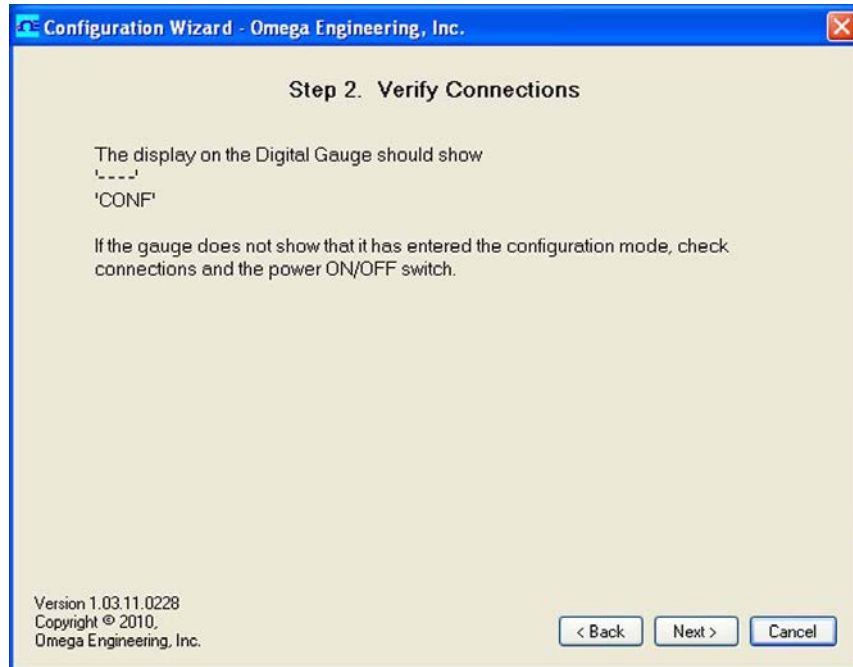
Configuration Wizard - Omega Engineering, Inc.

Step 2. Verify Connections

The display on the Digital Gauge should show
'----'
'CONF'

If the gauge does not show that it has entered the configuration mode, check connections and the power ON/OFF switch.

Version 1.03.11.0228
Copyright © 2010,
Omega Engineering, Inc.

< Back
Next >
Cancel